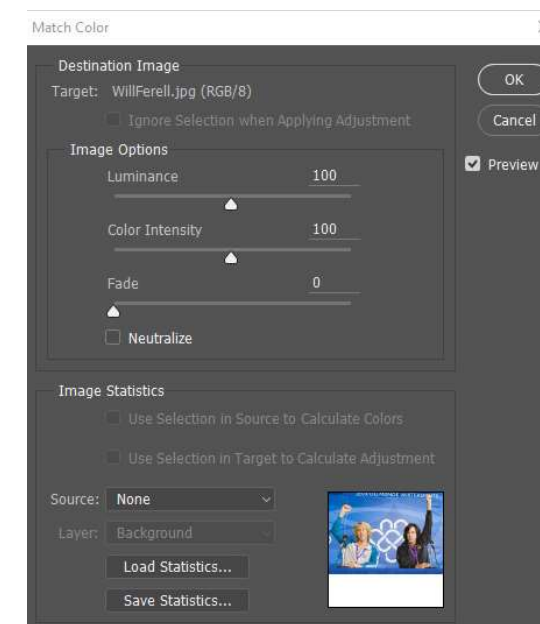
Match Color

Destination Image
Target: WillFerell.jpg (RGB/8)
Ignore Selection when Applying Adjustment

Image Options
Luminance 100
Color Intensity 100
Fade 0
Neutralize

Image Statistics
Use Selection in Source to Calculate Colors
Use Selection in Target to Calculate Adjustment

Source: None
Layer: Background
Load Statistics...
Save Statistics...

OK
Cancel
Preview